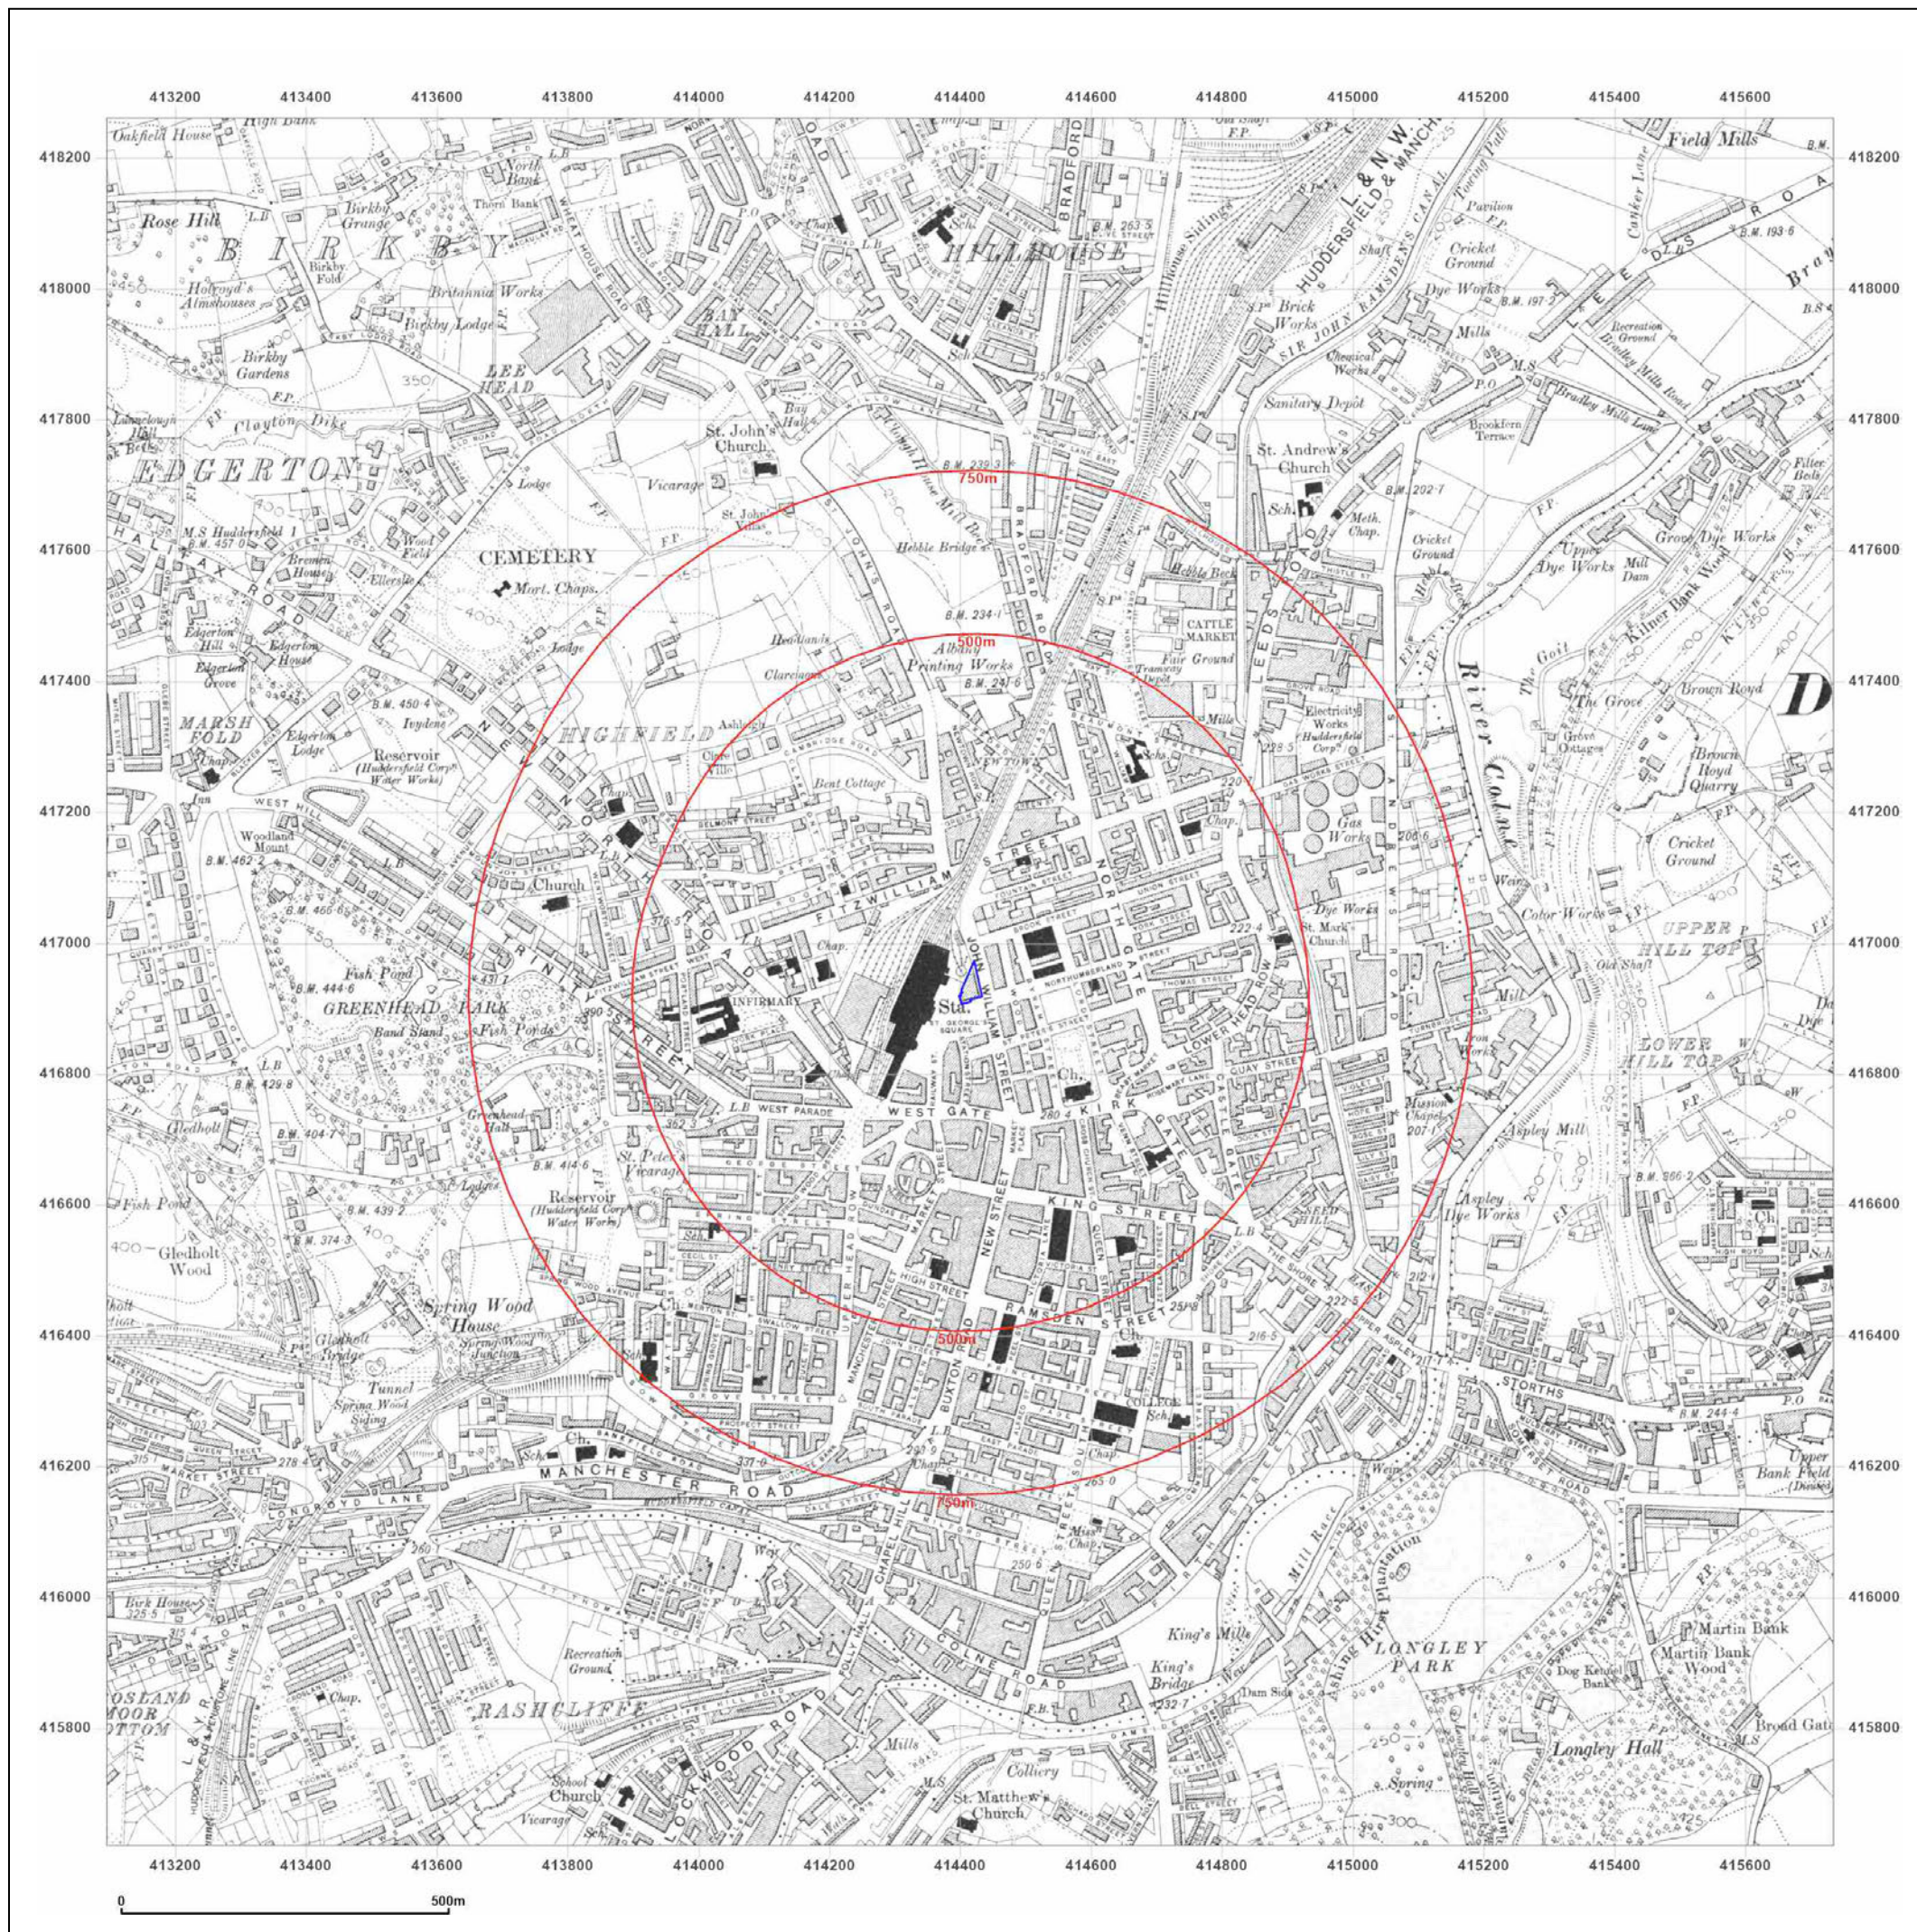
413200 413400 413600 413800 414000 414200 414400 414600 414800 415000 415200 415400 415600

418200
418000
417800
417600
417400
417200
417000
416800
416600
416400
416200
416000
415800

Oakfield House
High Bank
Rose Hill
BIRKBY
Birkby Grange
North Bank
Thorn Bank
Birkby Fold
Holyrood's Almshouses
Britannia Works
Birkby Lodge
Birkby Gardens
LEE HEAD
BAY HALL
Bay Hall
HILLHOUSE
BRADFORD ROAD
L. & N. W.
HUDDERSFIELD & MANCHESTER
Hillhouse Sidings
SIR JOHN RAMSDEN'S CANAL
Brick Works
Chemical Works
Cricket Ground
Dye Works
Mills
Pavilion
Field Mills
LEEDS ROAD
Recreation Ground
Bradley Mills Road
Sanitary Depot
St. Andrew's Church
Meth. Chap.
Brookfern Terrace
EDGERTON
Clayton Dike
St. John's Church
Vicarage
St. John's Villas
750m
Hebble Bridge
CEMETERY
Mort. Chaps.
Wood Field
Bremen House
Ellerslie
HALIFAX ROAD
Edgerton Hill
Edgerton House
Edgerton Grove
MARSH FOLD
Edgerton Lodge
Reservoir (Huddersfield Corpn. Water Works)
HIGHFIELD
Headlands
Albany Printing Works
500m
CATTLE MARKET
Fair Ground
Tramway Depot
Electricity Works Huddersfield Corpn.
Gas Works
River Colne
The Grove
Grove Cottages
Brown Royd
Brown Royd Quarry
Kilner Bank Wood
Grove Dye Works
Mill Dam
Upper Dye Works
Cricket Ground
Bent Cottage
FITZWILLIAM STREET
NORTHGATE
Church
Woodland Mount
WEST HILL
Fish Pond
GREENHEAD PARK
Band Stand
Fish Ponds
INFIRMARY
TRINITY STREET
Chap.
Sta.
ST. GEORGE'S SQUARE
JOHN WILLIAM STREET
NORTHUMBERLAND STREET
LOWER HEAD ROW
QUAY STREET
Dye Works
St. Mark's Church
Color Works
UPPER HILL TOP
LOWER HILL TOP
Mission Chapel
Aspley Mill
Gledholt
WEST PARADE
WEST GATE
KIRKGATE
CASTLEGATE
St. Peter's Vicarage
Reservoir (Huddersfield Corpn. Water Works)
Lodge
Fish Pond
Gledholt Wood
KING STREET
NEW STREET
HIGH STREET
RAMSDEN STREET
UPPER HEAD ROW
Aspley Dye Works
THE SHORE
Spring Wood House
Gledholt Bridge
Tunnel
Spring Wood Siding
Spring Wood Junction
MANCHESTER ROAD
BUXTON ROAD
750m
STORTHS
Upper Bank Field
Birk House
CHAPEL HILL
COLNE ROAD
King's Mills
King's Bridge
LONGLEY PARK
Mill Race
Ashing Hirst Plantation
Martin Bank
Martin Bank Wood
Dog Kennel Bank
Broad Gate
Longley Hall
Recreation Ground
RASHCLIFFE
LOCKWOOD ROAD
Mills
Colliery
St. Matthew's Church
School
Church
Vicarage
LOSLAND MOOR BOTTOM
Chap.

413200 413400 413600 413800 414000 414200 414400 414600 414800 415000 415200 415400 415600

0 500m